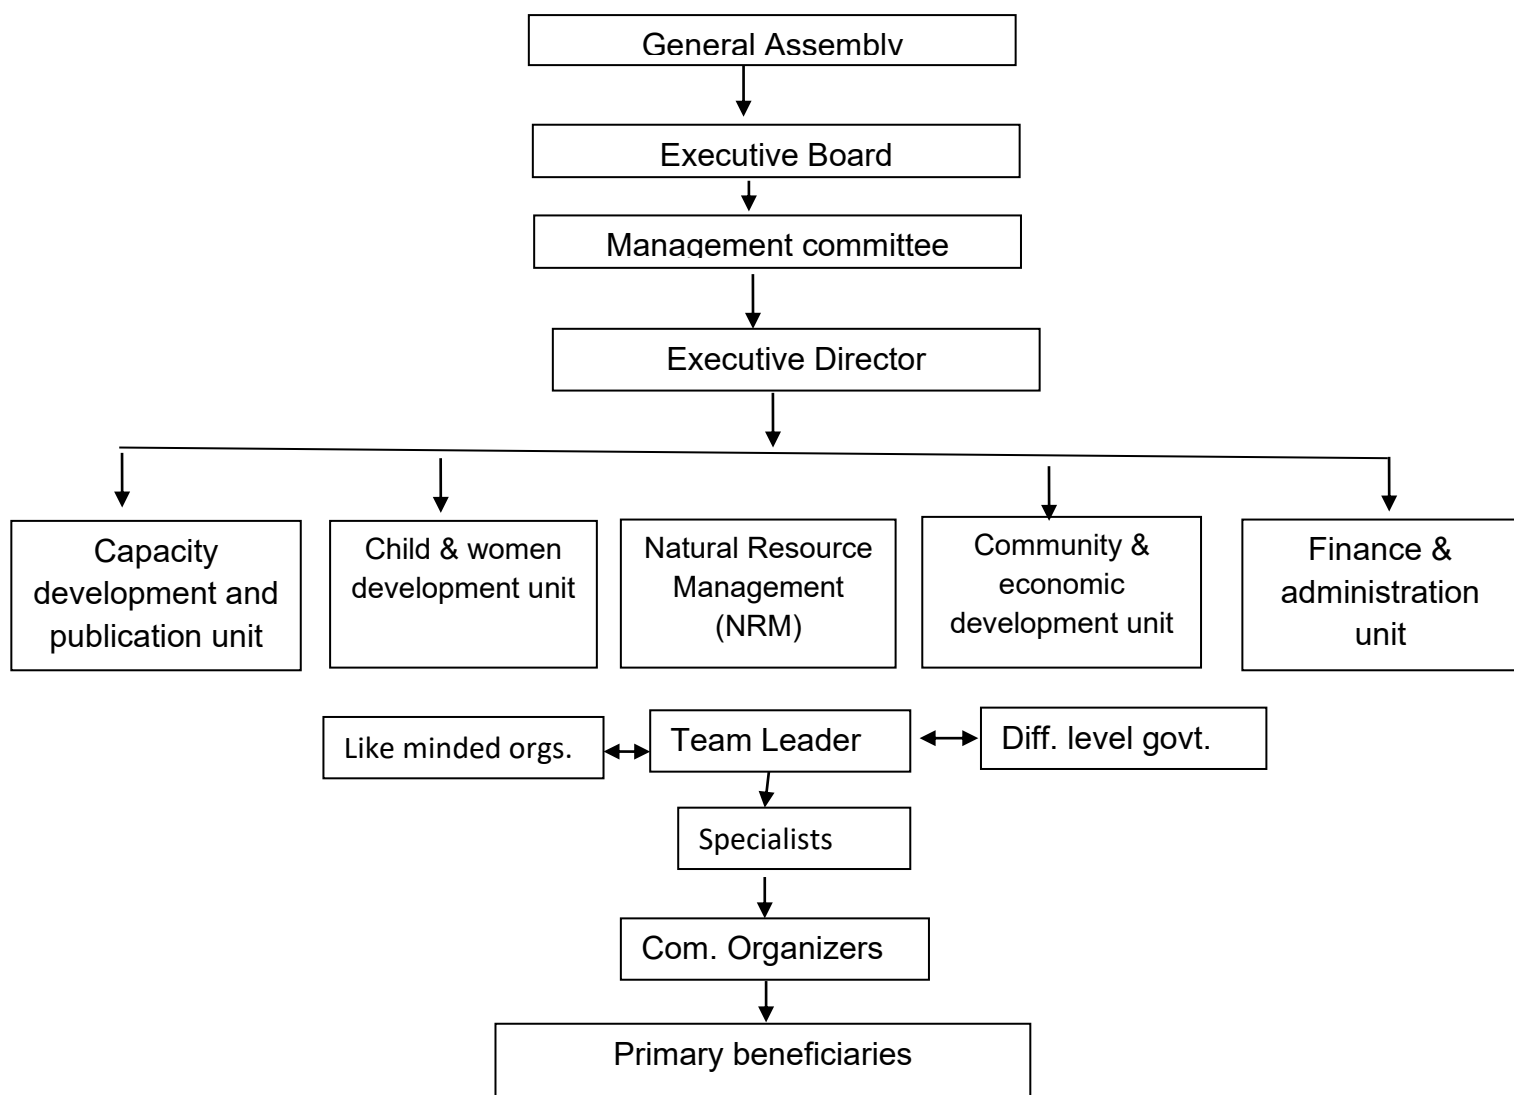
General Assembly

Executive Board

Management committee

Executive Director

Capacity development and publication unit

Child & women development unit

Natural Resource Management (NRM)

Community & economic development unit

Finance & administration unit

Like minded orgs.

Team Leader

Diff. level govt.

Specialists

Com. Organizers

Primary beneficiaries